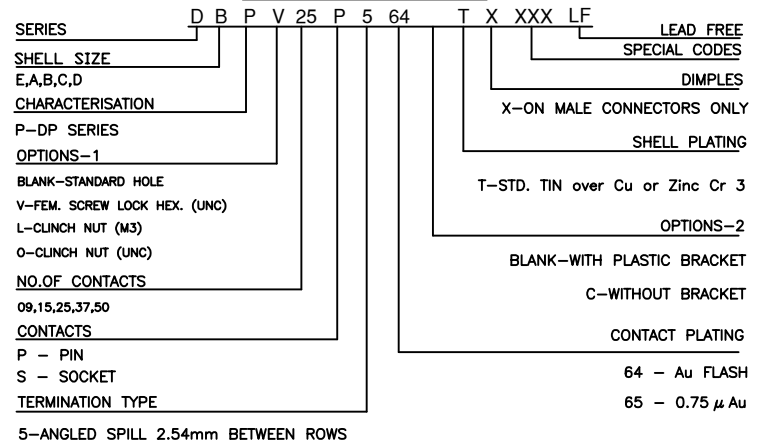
D B P V 25 P 5 64 T X XXX LF

SERIES

SHELL SIZE

E,A,B,C,D

CHARACTERISATION

P–DP SERIES

OPTIONS–1

BLANK–STANDARD HOLE

V–FEM. SCREW LOCK HEX. (UNC)

L–CLINCH NUT (M3)

O–CLINCH NUT (UNC)

NO.OF CONTACTS

09,15,25,37,50

CONTACTS

P – PIN

S – SOCKET

TERMINATION TYPE

5–ANGLED SPILL 2.54mm BETWEEN ROWS

LEAD FREE

SPECIAL CODES

DIMPLES

X–ON MALE CONNECTORS ONLY

SHELL PLATING

T–STD. TIN over Cu or Zinc Cr 3

OPTIONS–2

BLANK–WITH PLASTIC BRACKET

C–WITHOUT BRACKET

CONTACT PLATING

64 – Au FLASH

65 – 0.75 $\mu$ Au